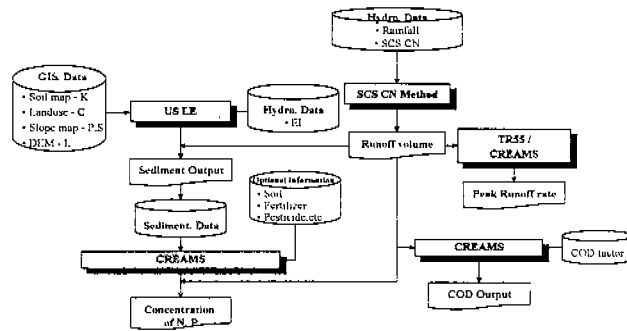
Hydro. Data
• Rainfall
• SCS CN

GIS. Data
• Soil map - K
• Landuse - C
• Slope map - P,S
• DEM - L

USLE

Hydro. Data
• EI

SCS CN Method

Runoff volume

TR55 / CREAMS

Peak Runoff rate

Sediment Output

Optional information
• Soil
• Fertilizer
• Pesticide,etc

Sediment. Data

CREAMS

CREAMS

COD factor

COD Output

Concentration of N, P